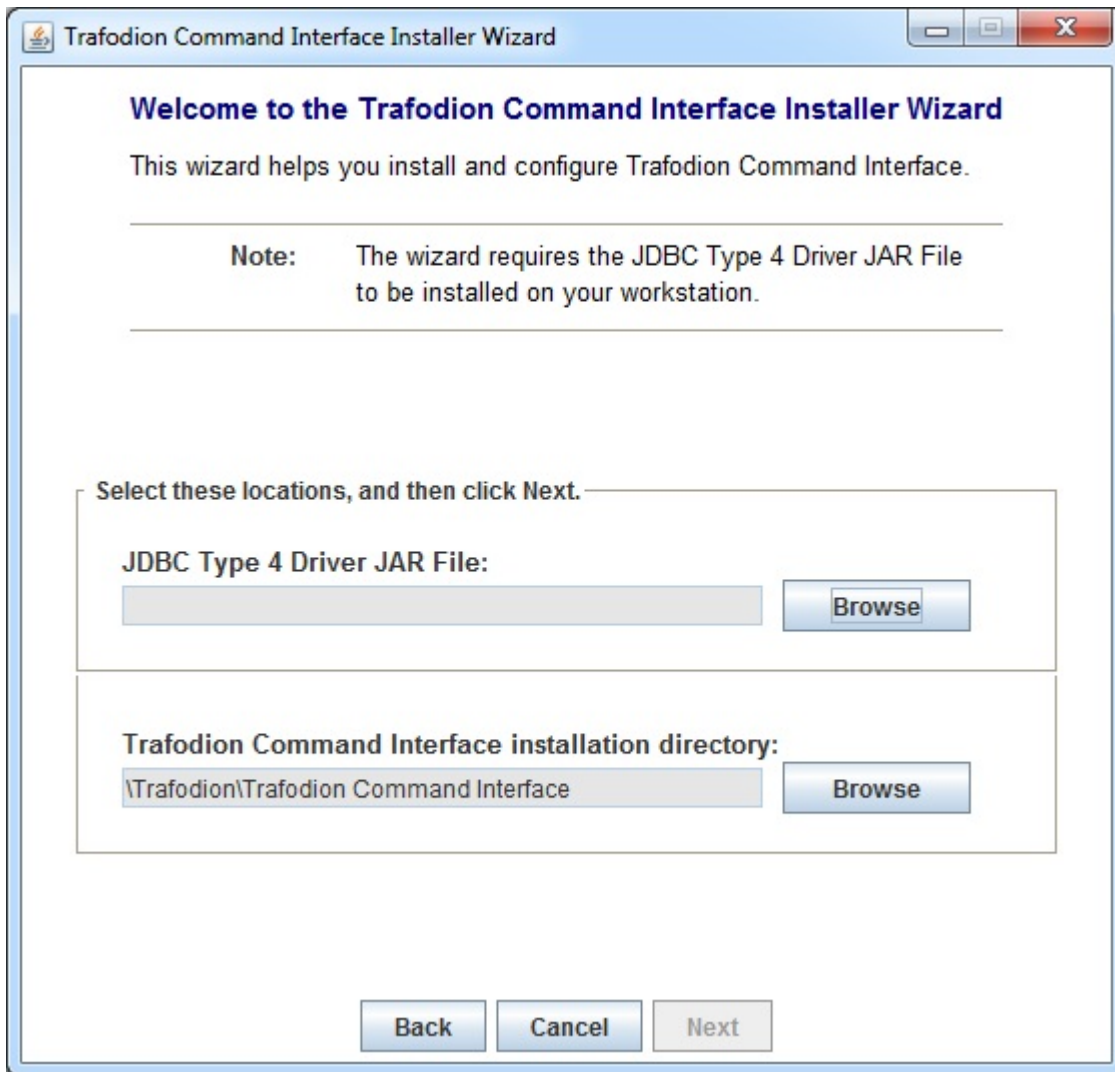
Trafodion Command Interface Installer Wizard

Welcome to the Trafodion Command Interface Installer Wizard

This wizard helps you install and configure Trafodion Command Interface.

Note: The wizard requires the JDBC Type 4 Driver JAR File to be installed on your workstation.

Select these locations, and then click Next.

JDBC Type 4 Driver JAR File:

Browse

Trafodion Command Interface installation directory:

\Trafodion\Trafodion Command Interface

Browse

Back Cancel Next